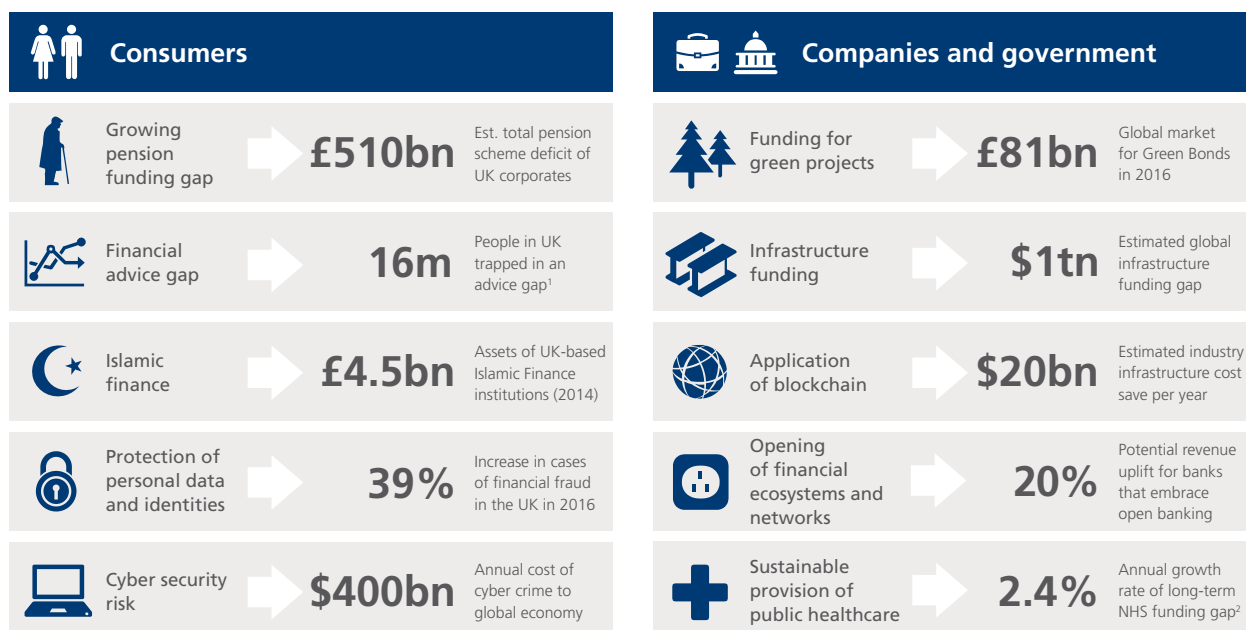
Consumers

Growing pension funding gap
£510bn
Est. total pension scheme deficit of UK corporates

Financial advice gap
16m
People in UK trapped in an advice gap$^1$

Islamic finance
£4.5bn
Assets of UK-based Islamic Finance institutions (2014)

Protection of personal data and identities
39%
Increase in cases of financial fraud in the UK in 2016

Cyber security risk
$400bn
Annual cost of cyber crime to global economy

Companies and government

Funding for green projects
£81bn
Global market for Green Bonds in 2016

Infrastructure funding
$1tn
Estimated global infrastructure funding gap

Application of blockchain
$20bn
Estimated industry infrastructure cost save per year

Opening of financial ecosystems and networks
20%
Potential revenue uplift for banks that embrace open banking

Sustainable provision of public healthcare
2.4%
Annual growth rate of long-term NHS funding gap$^2$